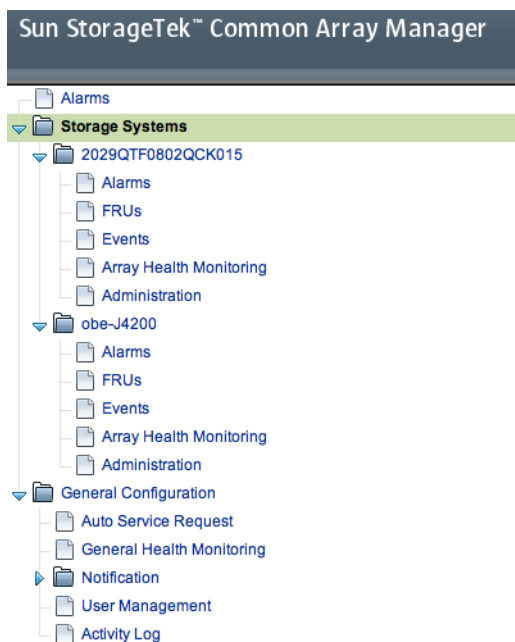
Sun StorageTek™ Common Array Manager

Alarms
Storage Systems
2029QTF0802QCK015
Alarms
FRUs
Events
Array Health Monitoring
Administration
obe-J4200
Alarms
FRUs
Events
Array Health Monitoring
Administration
General Configuration
Auto Service Request
General Health Monitoring
Notification
User Management
Activity Log